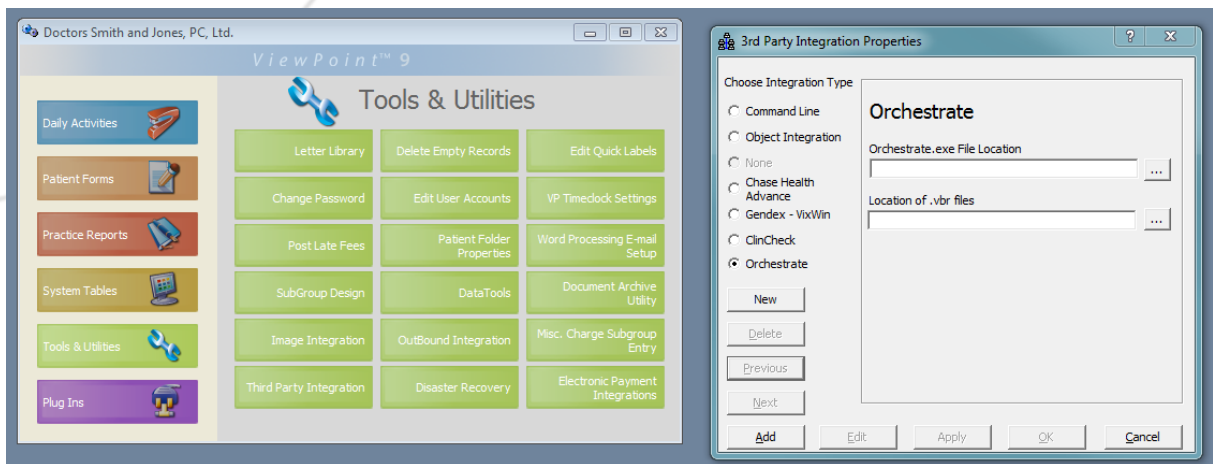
Doctors Smith and Jones, PC, Ltd.

ViewPoint™ 9

Daily Activities
Patient Forms
Practice Reports
System Tables
Tools & Utilities
Plug Ins

Tools & Utilities

| | | |
|---|---|---|
| Letter Library | Delete Empty Records | Edit Quick Labels |
| Change Password | Edit User Accounts | VP Timeclock Settings |
| Post Late Fees | Patient Folder Properties | Word Processing E-mail Setup |
| SubGroup Design | DataTools | Document Archive Utility |
| Image Integration | OutBound Integration | Misc. Charge Subgroup Entry |
| Third Party Integration | Disaster Recovery | Electronic Payment Integrations |

3rd Party Integration Properties

Choose Integration Type
Command Line
Object Integration
None
Chase Health Advance
Gendex - VixWin
ClinCheck
Orchestrate

New
Delete
Previous
Next

Orchestrate
Orchestrate.exe File Location
...
Location of .vbr files
...

Add
Edit
Apply
OK
Cancel